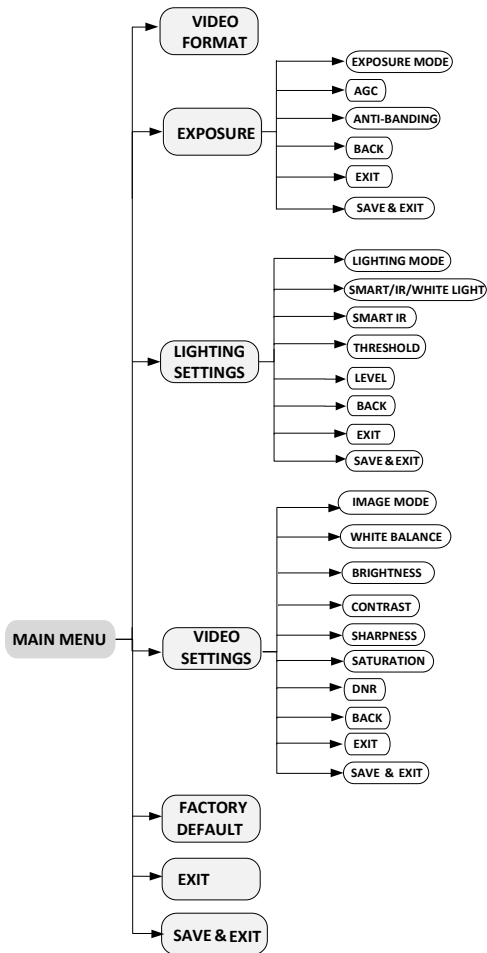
MAIN MENU

VIDEO FORMAT

EXPOSURE

EXPOSURE MODE

AGC

ANTI-BANDING

BACK

EXIT

SAVE & EXIT

LIGHTING SETTINGS

LIGHTING MODE

SMART/IR/WHITE LIGHT

SMART IR

THRESHOLD

LEVEL

BACK

EXIT

SAVE & EXIT

VIDEO SETTINGS

IMAGE MODE

WHITE BALANCE

BRIGHTNESS

CONTRAST

SHARPNESS

SATURATION

DNR

BACK

EXIT

SAVE & EXIT

FACTORY DEFAULT

EXIT

SAVE & EXIT